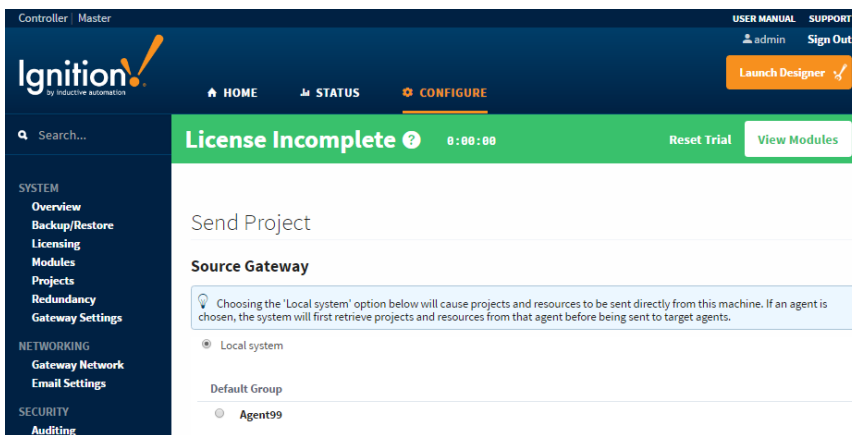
Controller | Master

USER MANUAL SUPPORT

admin Sign Out

Ignition! by inductive automation

HOME STATUS CONFIGURE

Launch Designer

Search...

License Incomplete 0:00:00 Reset Trial View Modules

SYSTEM
Overview
Backup/Restore
Licensing
Modules
Projects
Redundancy
Gateway Settings

NETWORKING
Gateway Network
Email Settings

SECURITY
Auditing

Send Project

Source Gateway

Choosing the 'Local system' option below will cause projects and resources to be sent directly from this machine. If an agent is chosen, the system will first retrieve projects and resources from that agent before being sent to target agents.

Local system

Default Group

Agent99